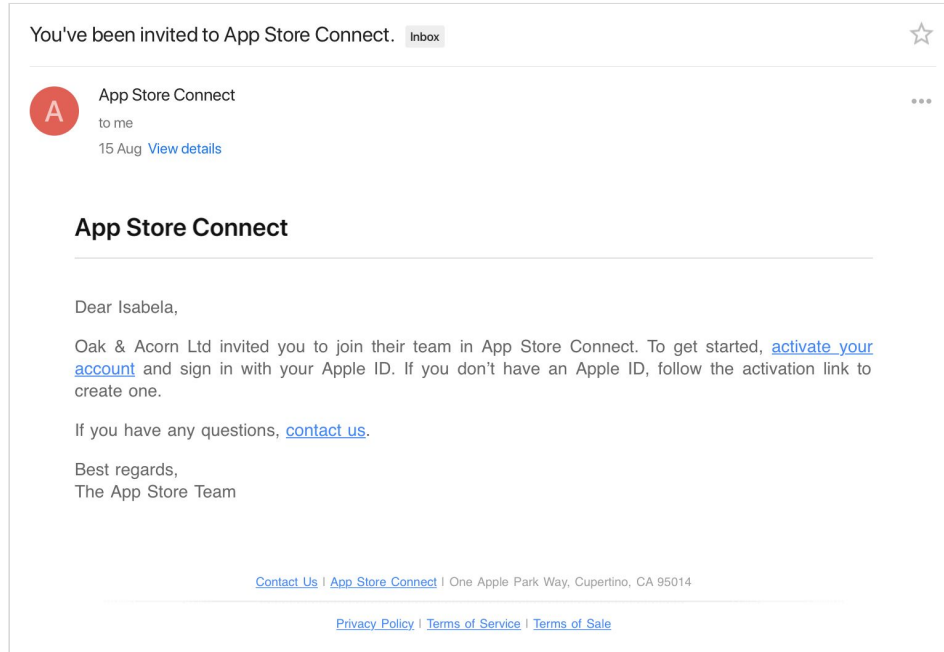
You've been invited to App Store Connect. Inbox

A

App Store Connect
to me
15 Aug View details

App Store Connect

Dear Isabela,

Oak & Acorn Ltd invited you to join their team in App Store Connect. To get started, activate your account and sign in with your Apple ID. If you don't have an Apple ID, follow the activation link to create one.

If you have any questions, contact us.

Best regards,
The App Store Team

Contact Us | App Store Connect | One Apple Park Way, Cupertino, CA 95014

Privacy Policy | Terms of Service | Terms of Sale